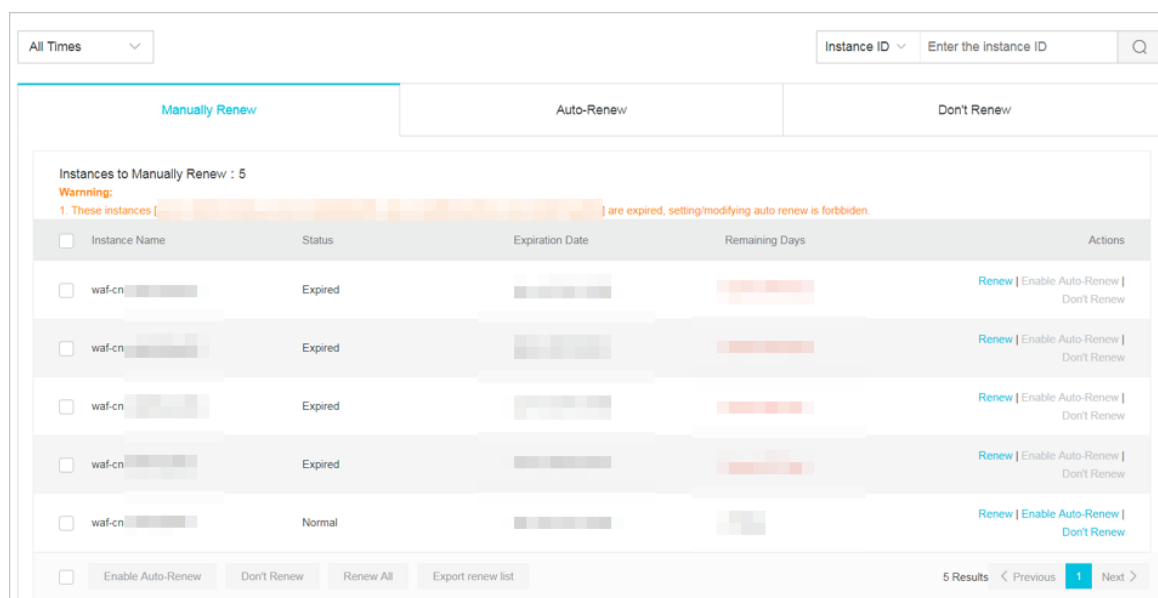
All Times

Instance ID Enter the instance ID

Manually Renew | Auto-Renew | Don't Renew

Instances to Manually Renew : 5
Warning:
1. These instances [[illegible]] are expired, setting/modifying auto renew is forbiden.

| Instance Name | Status | Expiration Date | Remaining Days | Actions |
|---|---|---|---|---|
| waf-cn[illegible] | Expired | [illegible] | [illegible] | Renew \| Enable Auto-Renew \| Don't Renew |
| waf-cn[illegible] | Expired | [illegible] | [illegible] | Renew \| Enable Auto-Renew \| Don't Renew |
| waf-cn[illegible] | Expired | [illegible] | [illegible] | Renew \| Enable Auto-Renew \| Don't Renew |
| waf-cn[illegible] | Expired | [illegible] | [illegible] | Renew \| Enable Auto-Renew \| Don't Renew |
| waf-cn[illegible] | Normal | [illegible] | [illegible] | Renew \| Enable Auto-Renew \| Don't Renew |

Enable Auto-Renew  Don't Renew  Renew All  Export renew list

5 Results < Previous 1 Next >